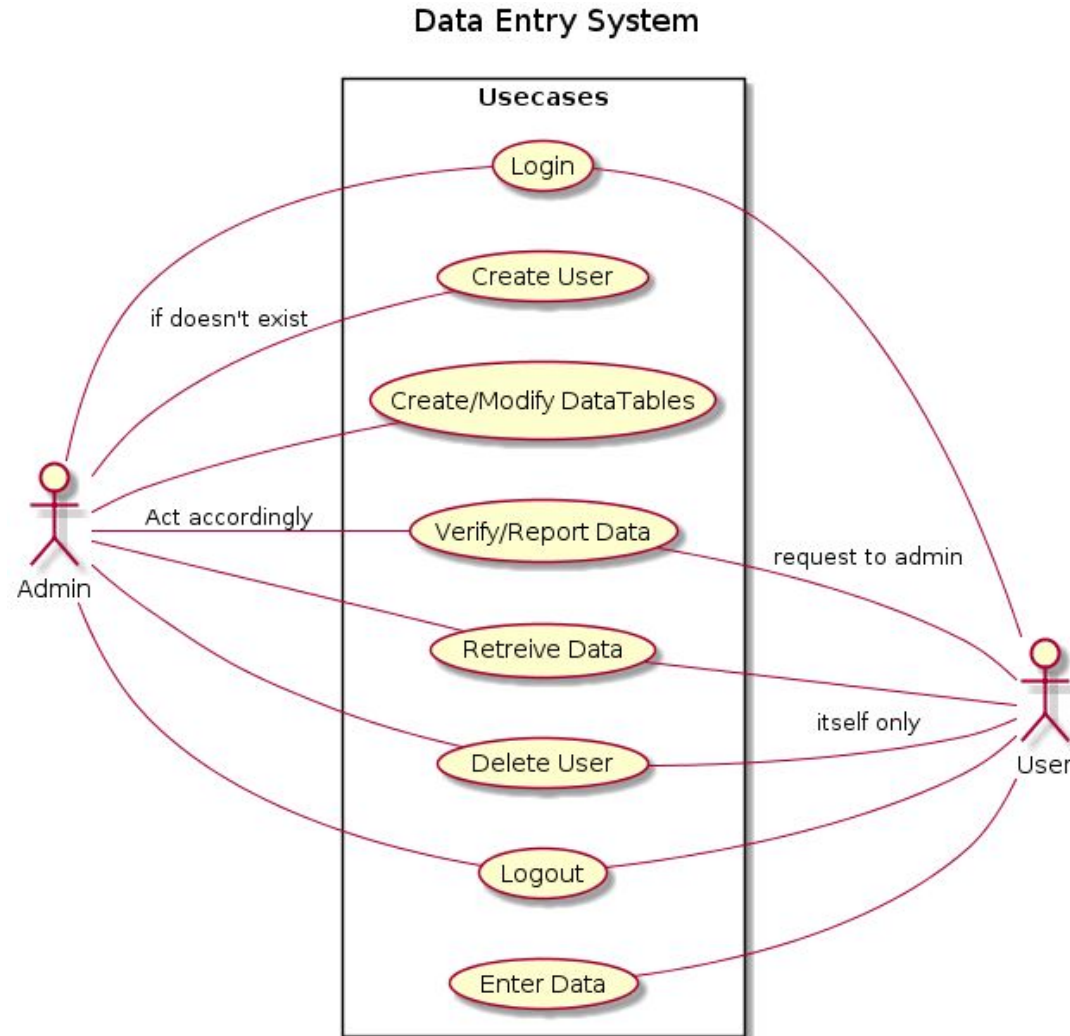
Data Entry System

Usecases

Login

Create User

if doesn't exist

Create/Modify DataTables

Act accordingly

Verify/Report Data

request to admin

Admin

Retreive Data

itself only

Delete User

User

Logout

Enter Data